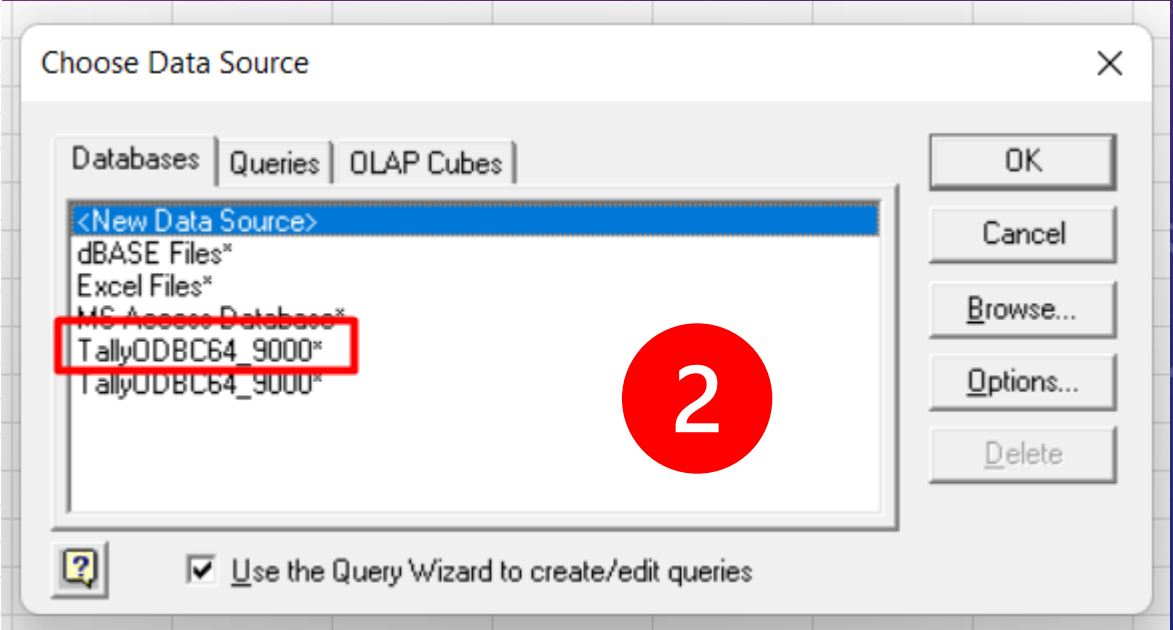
Choose Data Source

Databases | Queries | OLAP Cubes

<New Data Source>
dBASE Files*
Excel Files*
MS Access Database*
TallyODBC64_9000*
TallyODBC64_9000*

2

OK
Cancel
Browse...
Options...
Delete

?

Use the Query Wizard to create/edit queries